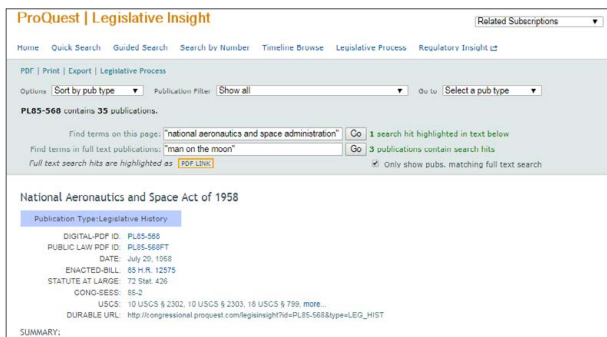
ProQuest | Legislative Insight

Related Subscriptions

Home Quick Search Guided Search Search by Number Timeline Browse Legislative Process Regulatory Insight

PDF | Print | Export | Legislative Process

Options Sort by pub type Publication Filter Show all Go to Select a pub type

PL85-568 contains 35 publications.

Find terms on this page: "national aeronautics and space administration" Go 1 search hit highlighted in text below

Find terms in full text publications: "man on the moon" Go 3 publications contain search hits

Full text search hits are highlighted as PDF LINK

Only show pubs. matching full text search

National Aeronautics and Space Act of 1958

Publication Type:Legislative History

DIGITAL-PDF ID: PL85-568
PUBLIC LAW PDF ID: PL85-568FT
DATE: July 29, 1958
ENACTED-BILL: 85 H.R. 12575
STATUTE AT LARGE: 72 Stat. 426
CONG-SESS: 85-2
USCS: 10 USCS § 2302, 10 USCS § 2303, 18 USCS § 799, more...
DURABLE URL: http://congressional.proquest.com/legisinsight?id=PL85-568&type=LEG_HIST

SUMMARY: